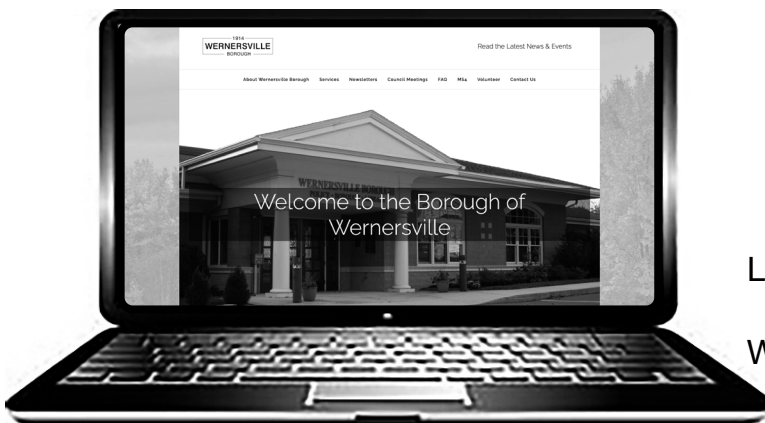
1914
WERNERSVILLE
BOROUGH

Read the Latest News & Events

About Wernersville Borough Services Newsletters Council Meetings FAQ MS4 Volunteer Contact Us

WERNERSVILLE BOROUGH
POLICE

Welcome to the Borough of Wernersville

L

W